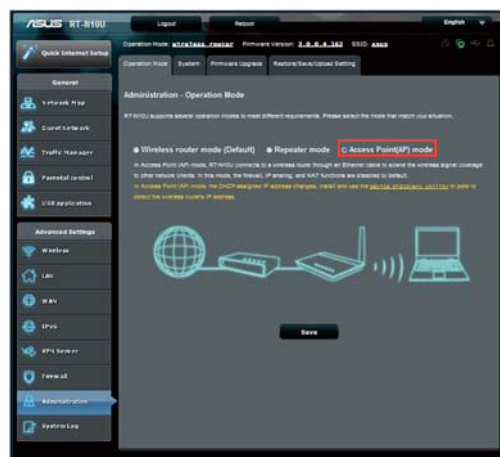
ASUS RT-N10U

Logout

Reboot

English

Quick Internet Setup

Operation Mode: wireless router Firmware Version: 3.0.0.4.162 SSID: asus

Operation Mode

System

Firmware Upgrade

Restore/Save/Upload Setting

General

Network Map

Guest Network

Traffic Manager

Parental control

USB application

Advanced Settings

Wireless

LAN

WAN

IPv6

VPN Server

Firewall

Administration

System Log

Administration - Operation Mode

RT-N10U supports several operation modes to meet different requirements. Please select the mode that match your situation.

Wireless router mode (Default)

Repeater mode

Access Point(AP) mode

In Access Point (AP) mode, RT-N10U connects to a wireless router through an Ethernet cable to extend the wireless signal coverage to other network clients. In this mode, the firewall, IP sharing, and NAT functions are disabled by default.

In Access Point (AP) mode, the DHCP-assigned IP address changes. Install and use the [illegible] in order to detect the wireless router's IP address.

Save